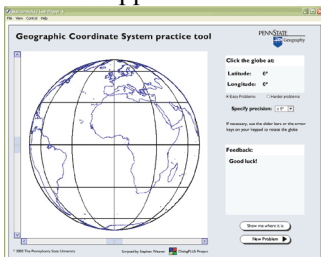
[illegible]
File View Control Help

Geographic Coordinate System practice tool

PENNSTATE
Geography

Click the globe at:

Latitude: 0°

Longitude: 0°

Easy Problems Harder problems

Specify precision: ± 5°

If necessary, use the slider bars or the arrow keys on your keypad to rotate the globe

Feedback:

Good luck!

Show me where it is

New Problem

© 2005 The Pennsylvania State University

Created by Stephen Weaver

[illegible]